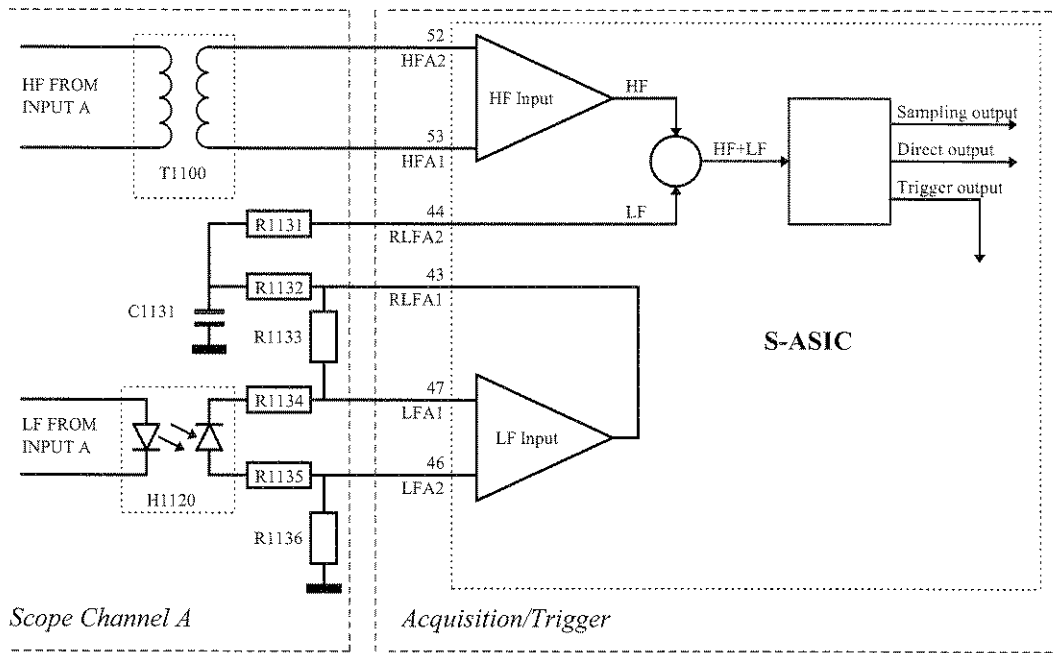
HF FROM INPUT A

T1100

52
HFA2

53
HFA1

HF Input

HF

HF+LF

Sampling output

Direct output

Trigger output

R1131

44
RLFA2

LF

R1132

43
RLFA1

C1131

R1133

S-ASIC

LF FROM INPUT A

R1134

47
LFA1

LF Input

R1135

46
LFA2

H1120

R1136

Scope Channel A

Acquisition/Trigger